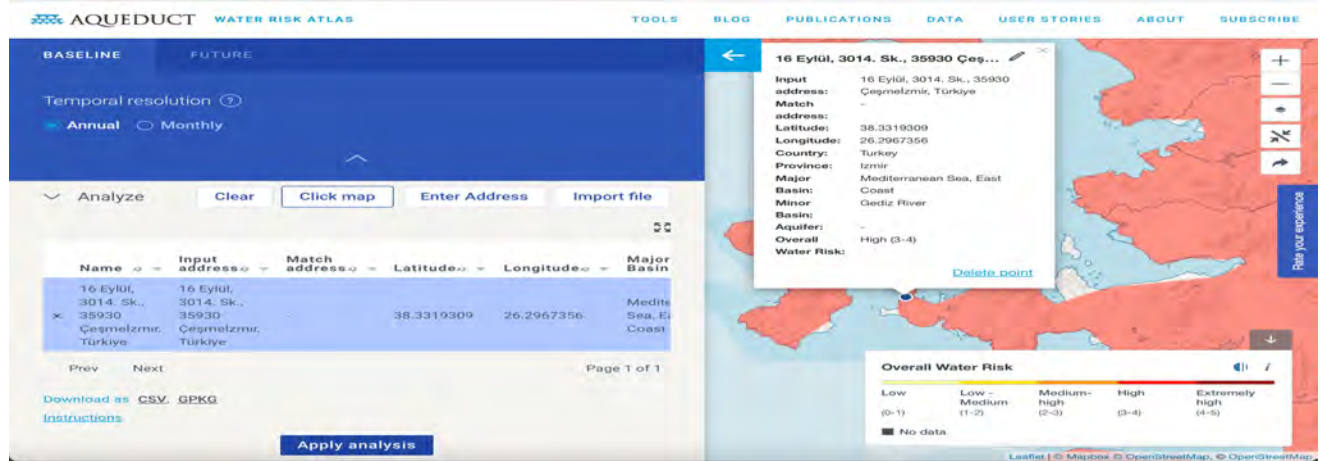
AQUEDUCT WATER RISK ATLAS

TOOLS BLOG PUBLICATIONS DATA USER STORIES ABOUT SUBSCRIBE

BASELINE FUTURE

Temporal resolution ?

Annual Monthly

Analyze Clear Click map Enter Address Import file

| | Name | Input address | Match address | Latitude | Longitude | Major Basin |
|---|---|---|---|---|---|---|
| × | 16 Eylül, 3014. Sk., 35930 Çeşmeİzmir, Türkiye | 16 Eylül, 3014. Sk., 35930 Çeşmeİzmir, Türkiye | - | 38.3319309 | 26.2967356 | Medite Sea, Ea Coast |

Prev Next Page 1 of 1

Download as CSV, GPKG

Instructions

Apply analysis

16 Eylül, 3014. Sk., 35930 Çeş...

| | |
|---|---|
| Input address: | 16 Eylül, 3014. Sk., 35930 Çeşmeİzmir, Türkiye |
| Match address: | - |
| Latitude: | 38.3319309 |
| Longitude: | 26.2967356 |
| Country: | Turkey |
| Province: | Izmir |
| Major Basin: | Mediterranean Sea, East Coast |
| Minor Basin: | Gediz River |
| Aquifer: | - |
| Overall Water Risk: | High (3-4) |

Delete point

Rate your experience

Overall Water Risk

| Low | Low - Medium | Medium-high | High | Extremely high |
|---|---|---|---|---|
| (0-1) | (1-2) | (2-3) | (3-4) | (4-5) |

No data

Leaflet | © Mapbox © OpenStreetMap, © OpenStreetMap